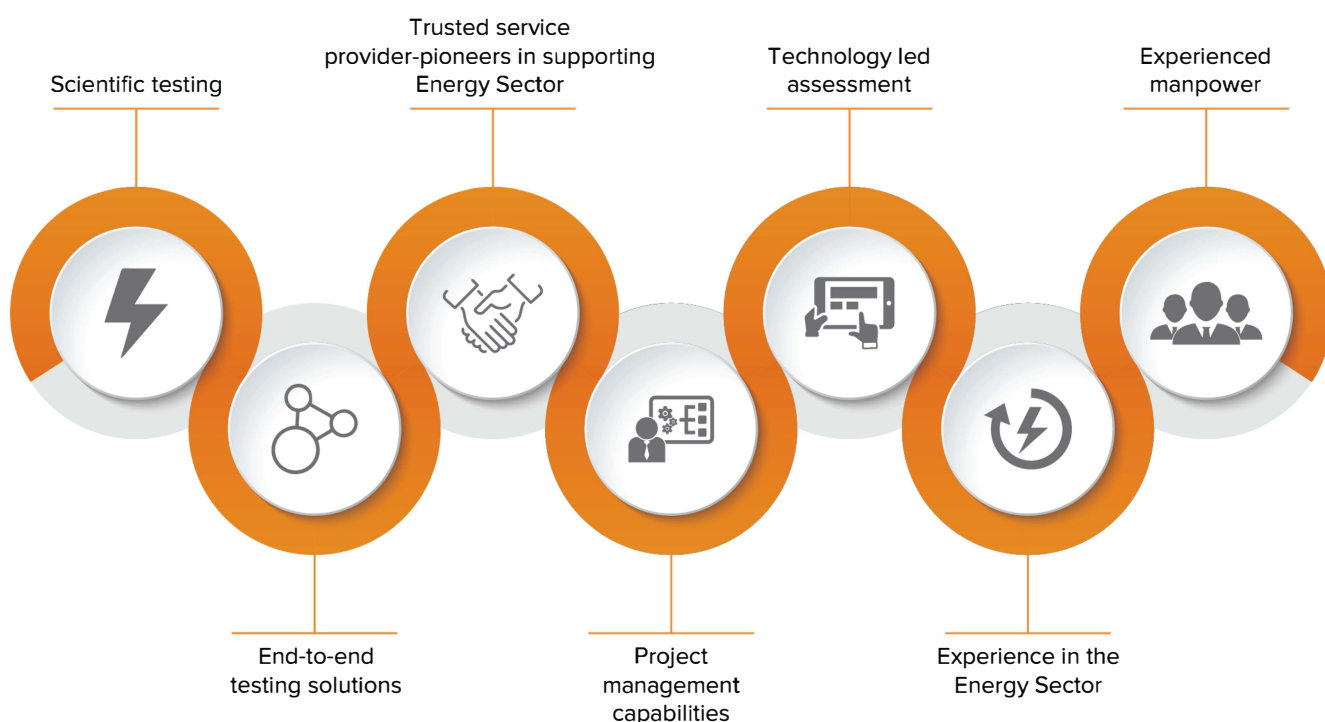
Scientific testing

Trusted service provider-pioneers in supporting Energy Sector

Technology led assessment

Experienced manpower

End-to-end testing solutions

Project management capabilities

Experience in the Energy Sector